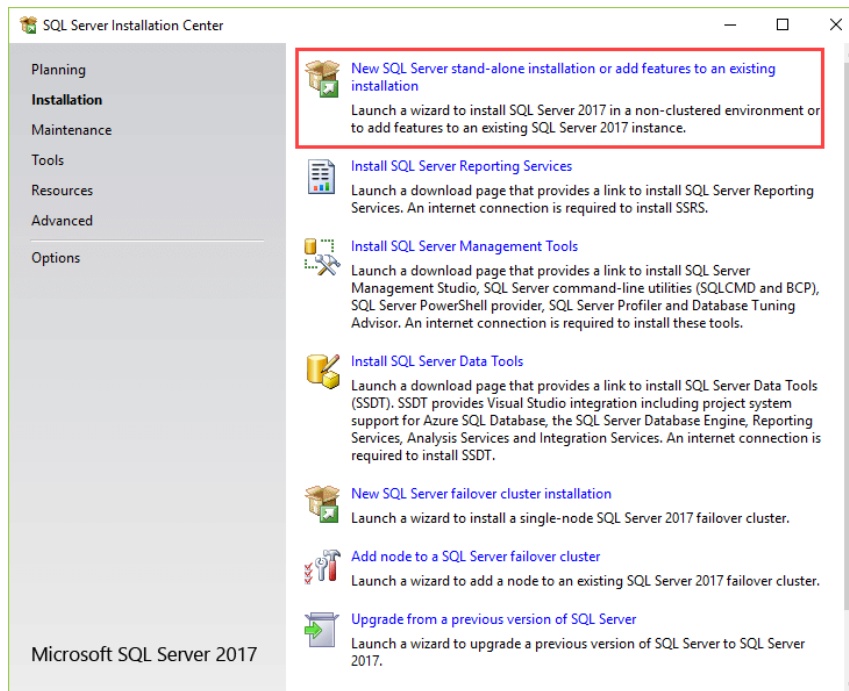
SQL Server Installation Center

Planning
Installation
Maintenance
Tools
Resources
Advanced
Options

Microsoft SQL Server 2017

New SQL Server stand-alone installation or add features to an existing installation
Launch a wizard to install SQL Server 2017 in a non-clustered environment or to add features to an existing SQL Server 2017 instance.

Install SQL Server Reporting Services
Launch a download page that provides a link to install SQL Server Reporting Services. An internet connection is required to install SSRS.

Install SQL Server Management Tools
Launch a download page that provides a link to install SQL Server Management Studio, SQL Server command-line utilities (SQLCMD and BCP), SQL Server PowerShell provider, SQL Server Profiler and Database Tuning Advisor. An internet connection is required to install these tools.

Install SQL Server Data Tools
Launch a download page that provides a link to install SQL Server Data Tools (SSDT). SSDT provides Visual Studio integration including project system support for Azure SQL Database, the SQL Server Database Engine, Reporting Services, Analysis Services and Integration Services. An internet connection is required to install SSDT.

New SQL Server failover cluster installation
Launch a wizard to install a single-node SQL Server 2017 failover cluster.

Add node to a SQL Server failover cluster
Launch a wizard to add a node to an existing SQL Server 2017 failover cluster.

Upgrade from a previous version of SQL Server
Launch a wizard to upgrade a previous version of SQL Server to SQL Server 2017.